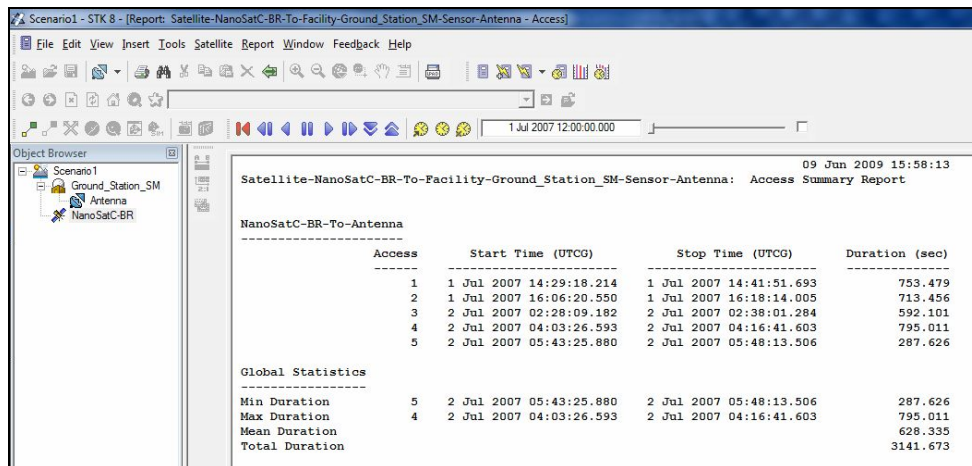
Scenario1 - STK 8 - [Report: Satellite-NanoSatC-BR-To-Facility-Ground_Station_SM-Sensor-Antenna - Access]

File Edit View Insert Tools Satellite Report Window Feedback Help

1 Jul 2007 12:00:00.000

Object Browser
Scenario1
Ground_Station_SM
Antenna
NanoSatC-BR

09 Jun 2009 15:58:13
Satellite-NanoSatC-BR-To-Facility-Ground_Station_SM-Sensor-Antenna: Access Summary Report

NanoSatC-BR-To-Antenna
----------------------

| Access | Start Time (UTCG) | Stop Time (UTCG) | Duration (sec) |
|---|---|---|---|
| 1 | 1 Jul 2007 14:29:18.214 | 1 Jul 2007 14:41:51.693 | 753.479 |
| 2 | 1 Jul 2007 16:06:20.550 | 1 Jul 2007 16:18:14.005 | 713.456 |
| 3 | 2 Jul 2007 02:28:09.182 | 2 Jul 2007 02:38:01.284 | 592.101 |
| 4 | 2 Jul 2007 04:03:26.593 | 2 Jul 2007 04:16:41.603 | 795.011 |
| 5 | 2 Jul 2007 05:43:25.880 | 2 Jul 2007 05:48:13.506 | 287.626 |

Global Statistics
-----------------

| | | | | |
|---|---|---|---|---|
| Min Duration | 5 | 2 Jul 2007 05:43:25.880 | 2 Jul 2007 05:48:13.506 | 287.626 |
| Max Duration | 4 | 2 Jul 2007 04:03:26.593 | 2 Jul 2007 04:16:41.603 | 795.011 |
| Mean Duration | | | | 628.335 |
| Total Duration | | | | 3141.673 |